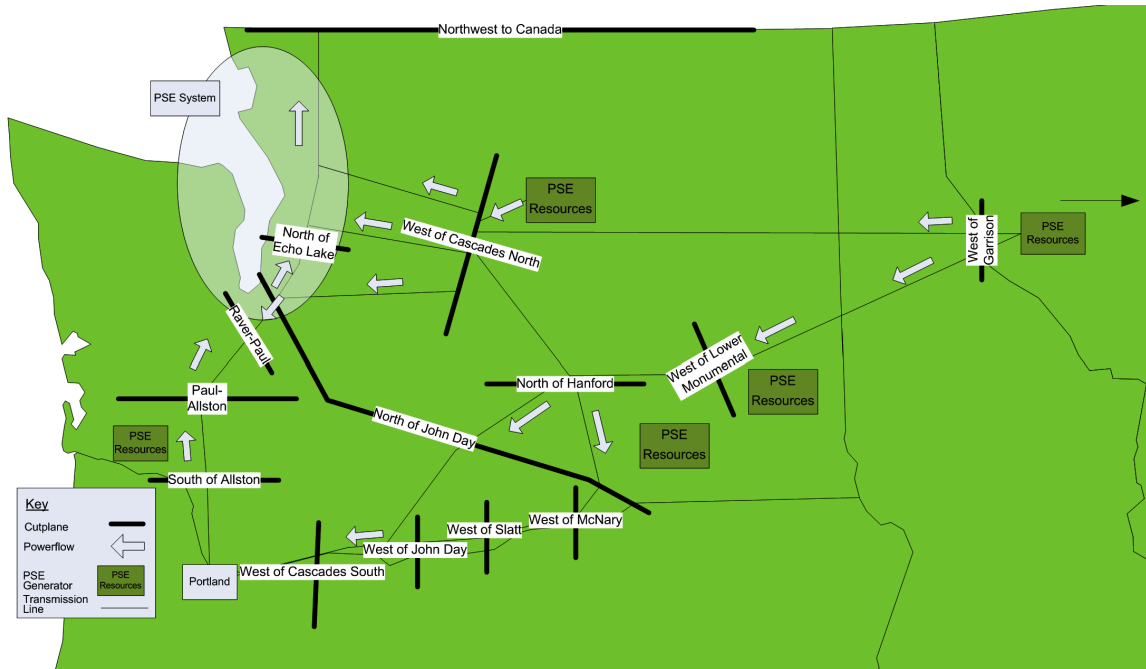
Northwest to Canada

PSE System

PSE Resources

West of Cascades North

North of Echo Lake

PSE Resources

West of Garrison

West of Lower Monumental

PSE Resources

North of Hanford

Raver-Paul

Paul-Allston

PSE Resources

North of John Day

PSE Resources

South of Allston

West of McNary

West of Slatt

West of John Day

Portland

West of Cascades South

Key
Cutplane
Powerflow
PSE Generator
PSE Resources
Transmission Line